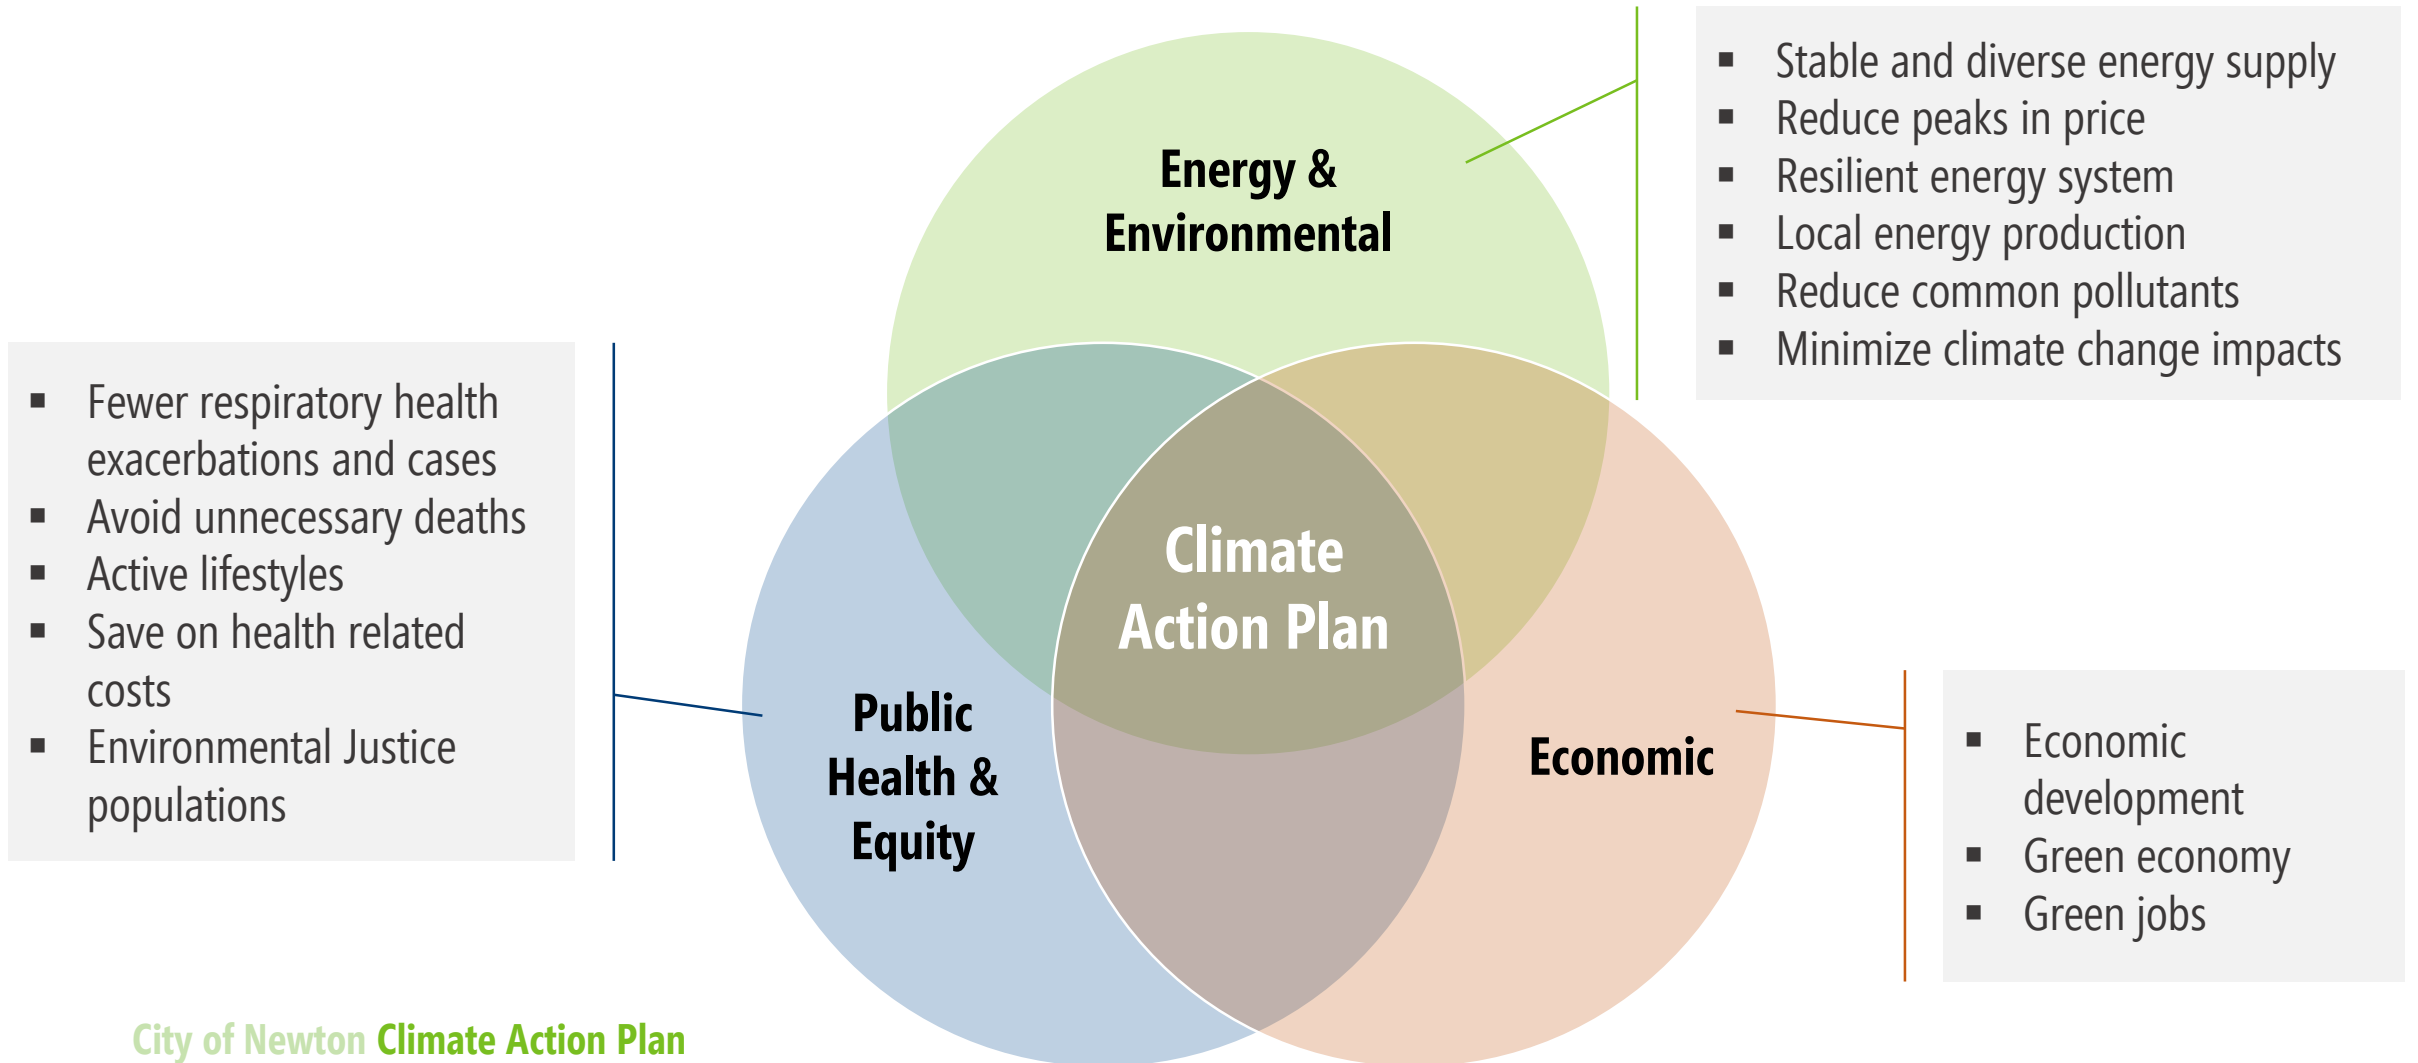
▪ Stable and diverse energy supply
▪ Reduce peaks in price
▪ Resilient energy system
▪ Local energy production
▪ Reduce common pollutants
▪ Minimize climate change impacts

Energy & Environmental

▪ Fewer respiratory health exacerbations and cases
▪ Avoid unnecessary deaths
▪ Active lifestyles
▪ Save on health related costs
▪ Environmental Justice populations

Climate Action Plan

Public Health & Equity

Economic

▪ Economic development
▪ Green economy
▪ Green jobs

City of Newton Climate Action Plan